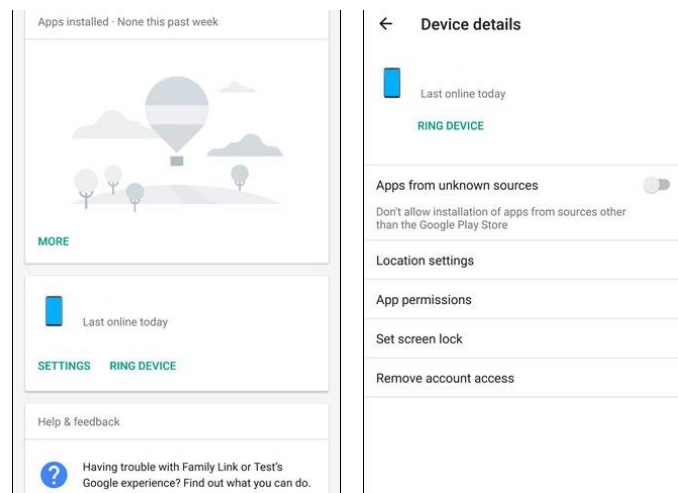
Apps installed · None this past week

MORE

Last online today

SETTINGS RING DEVICE

Help & feedback

Having trouble with Family Link or Test's Google experience? Find out what you can do.

← Device details

Last online today

RING DEVICE

Apps from unknown sources

Don't allow installation of apps from sources other than the Google Play Store

Location settings

App permissions

Set screen lock

Remove account access